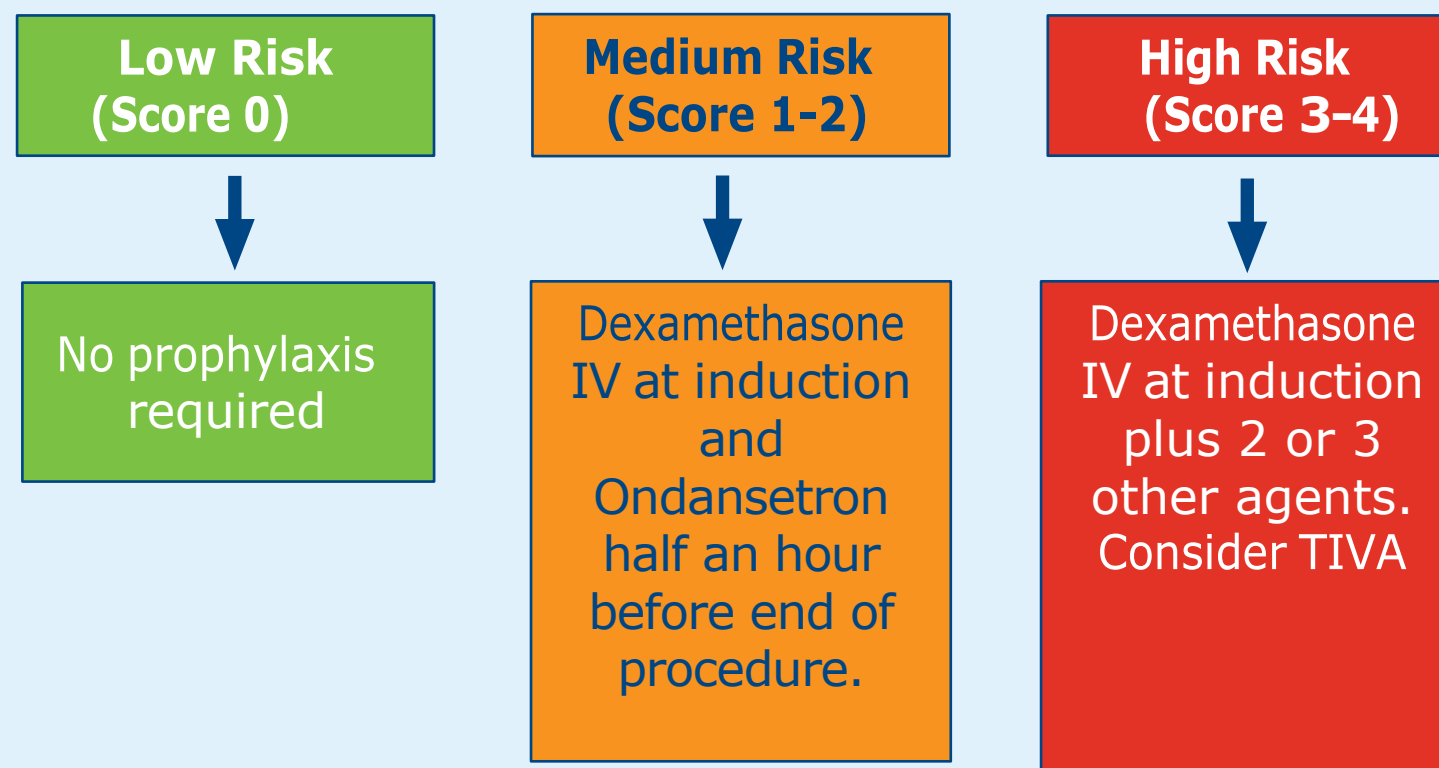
Low Risk
(Score 0)

No prophylaxis required

Medium Risk
(Score 1-2)

Dexamethasone IV at induction and Ondansetron half an hour before end of procedure.

High Risk
(Score 3-4)

Dexamethasone IV at induction plus 2 or 3 other agents. Consider TIVA